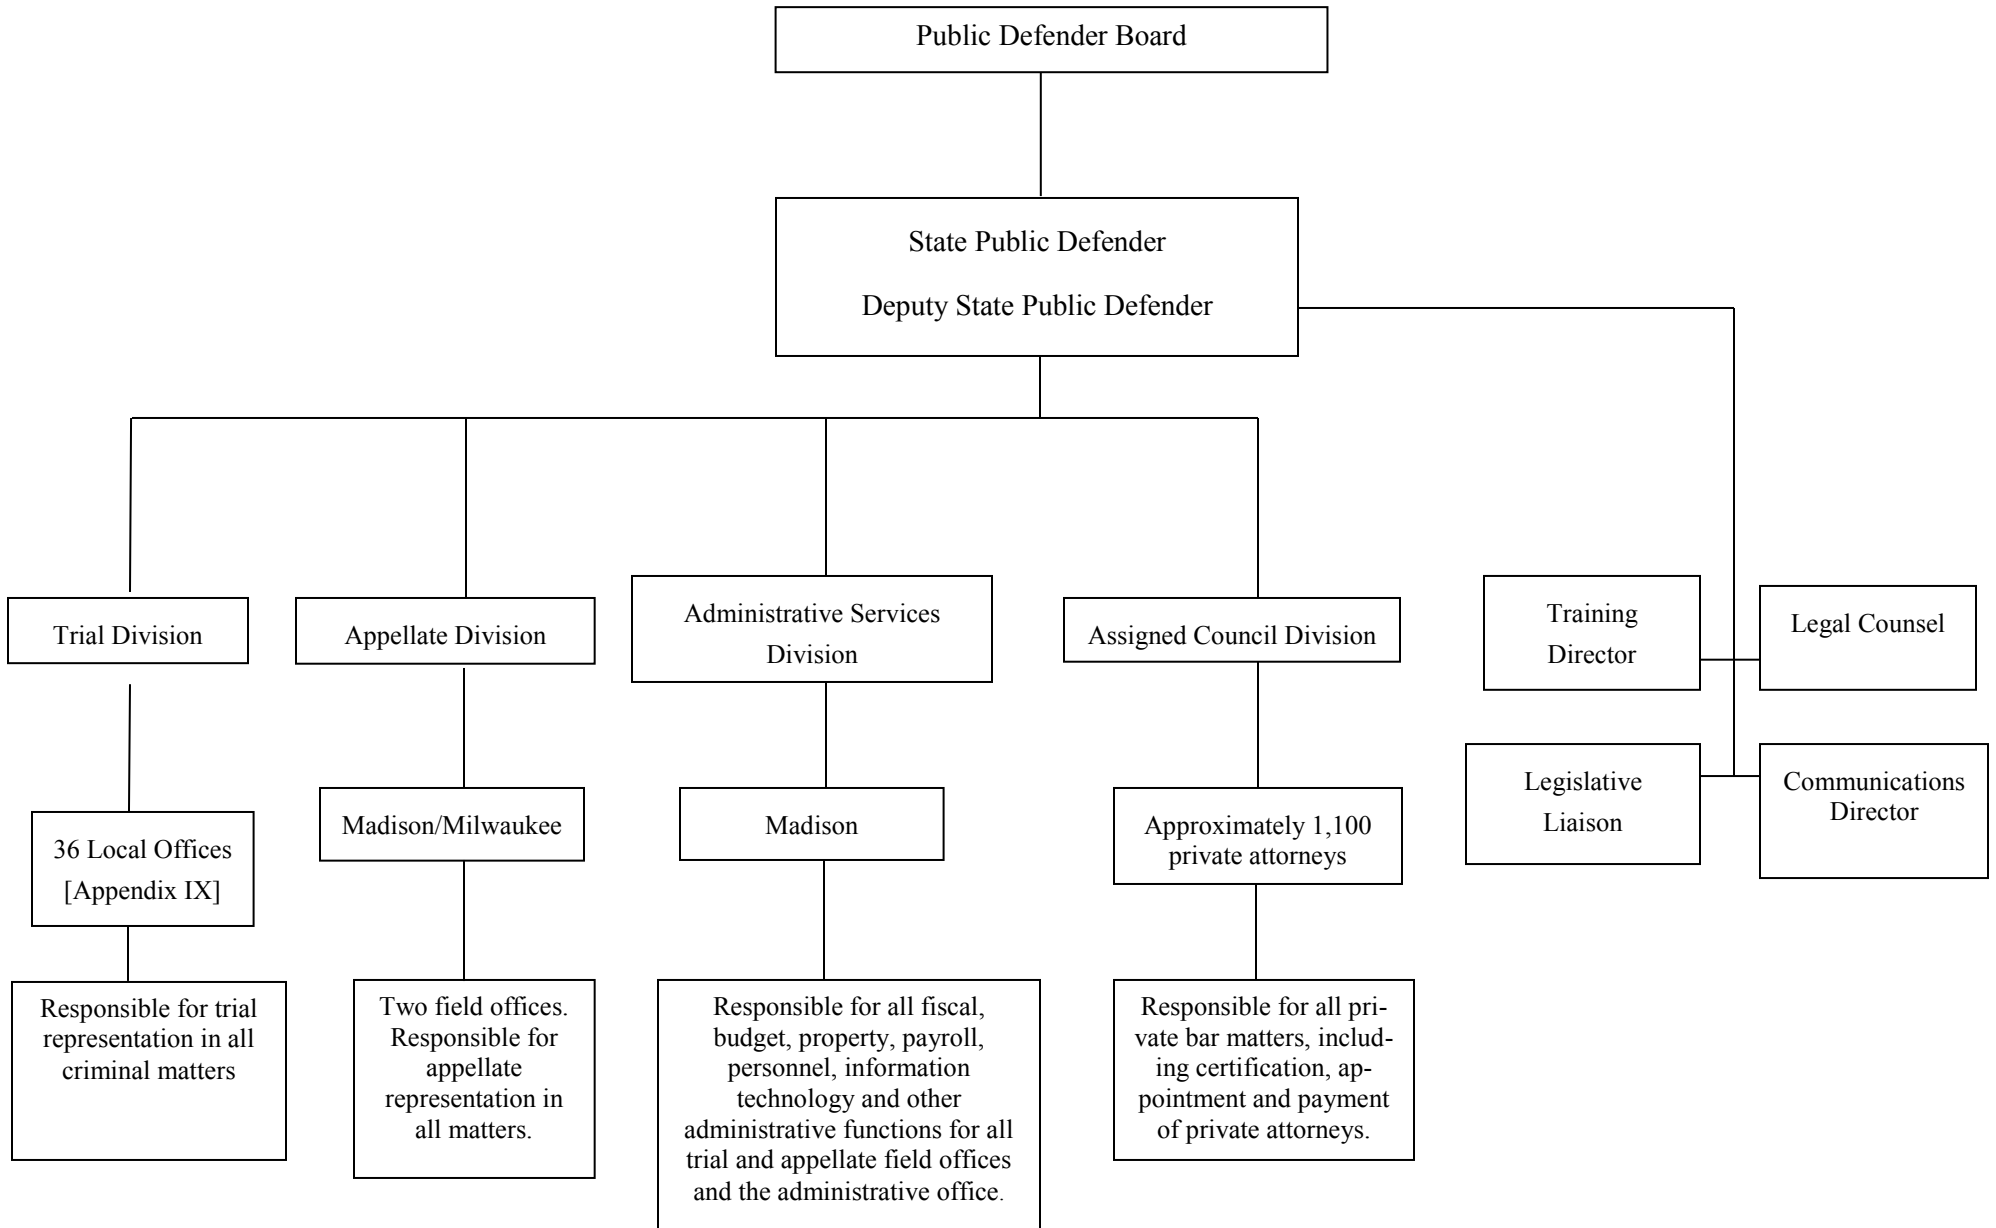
Public Defender Board

State Public Defender

Deputy State Public Defender

Trial Division

36 Local Offices [Appendix IX]

Responsible for trial representation in all criminal matters

Appellate Division

Madison/Milwaukee

Two field offices. Responsible for appellate representation in all matters.

Administrative Services Division

Madison

Responsible for all fiscal, budget, property, payroll, personnel, information technology and other administrative functions for all trial and appellate field offices and the administrative office.

Assigned Council Division

Approximately 1,100 private attorneys

Responsible for all private bar matters, including certification, appointment and payment of private attorneys.

Training Director

Legal Counsel

Legislative Liaison

Communications Director